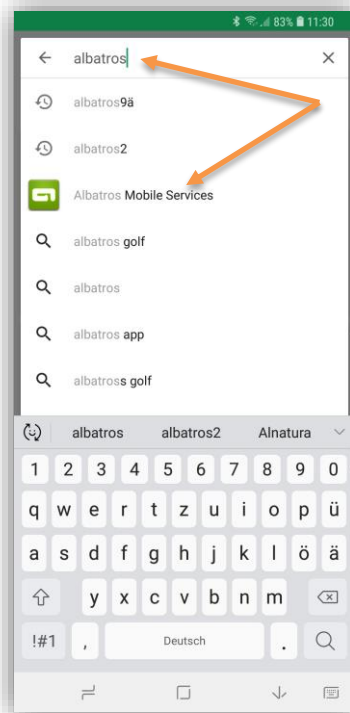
83% 11:30

albatros

albatros9ä

albatros2

Albatros Mobile Services

albatros golf

albatros

albatros app

albatross golf

albatros albatros2 Alnatura

1 2 3 4 5 6 7 8 9 0

q w e r t z u i o p ü

a s d f g h j k l ö ä

y x c v b n m

!#1 , Deutsch .